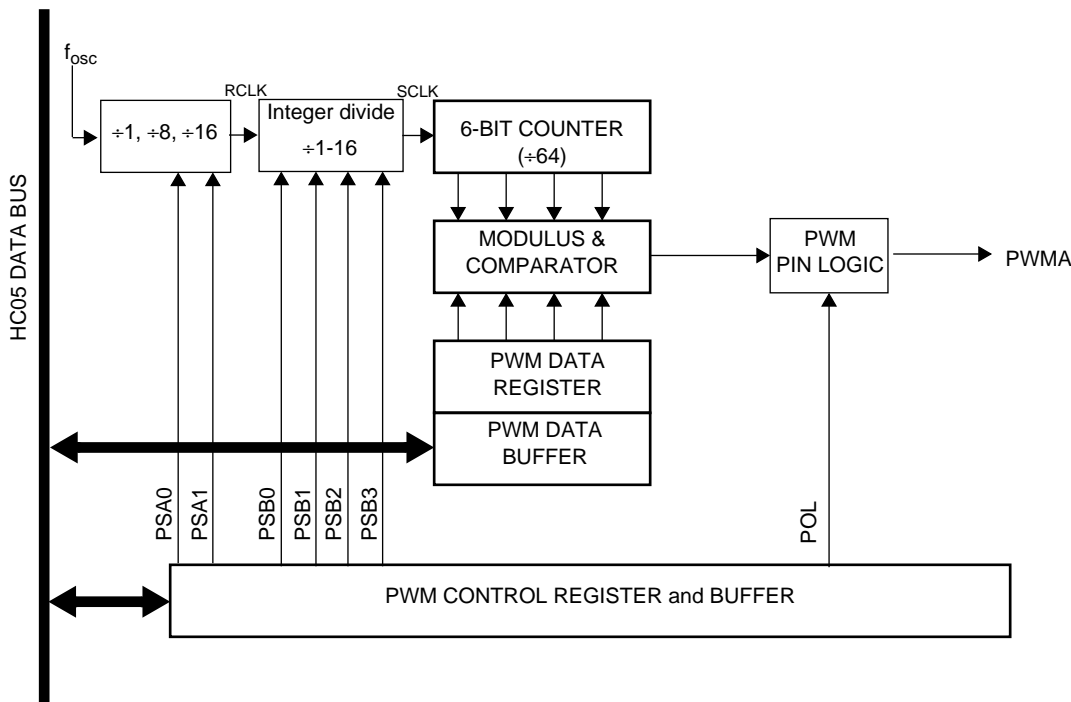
HC05 DATA BUS

$f_{osc}$

÷1, ÷8, ÷16

RCLK

Integer divide
÷1-16

SCLK

6-BIT COUNTER
(÷64)

MODULUS &
COMPARATOR

PWM
PIN LOGIC

PWMA

PWM DATA
REGISTER

PWM DATA
BUFFER

PSA0
PSA1
PSB0
PSB1
PSB2
PSB3

POL

PWM CONTROL REGISTER and BUFFER